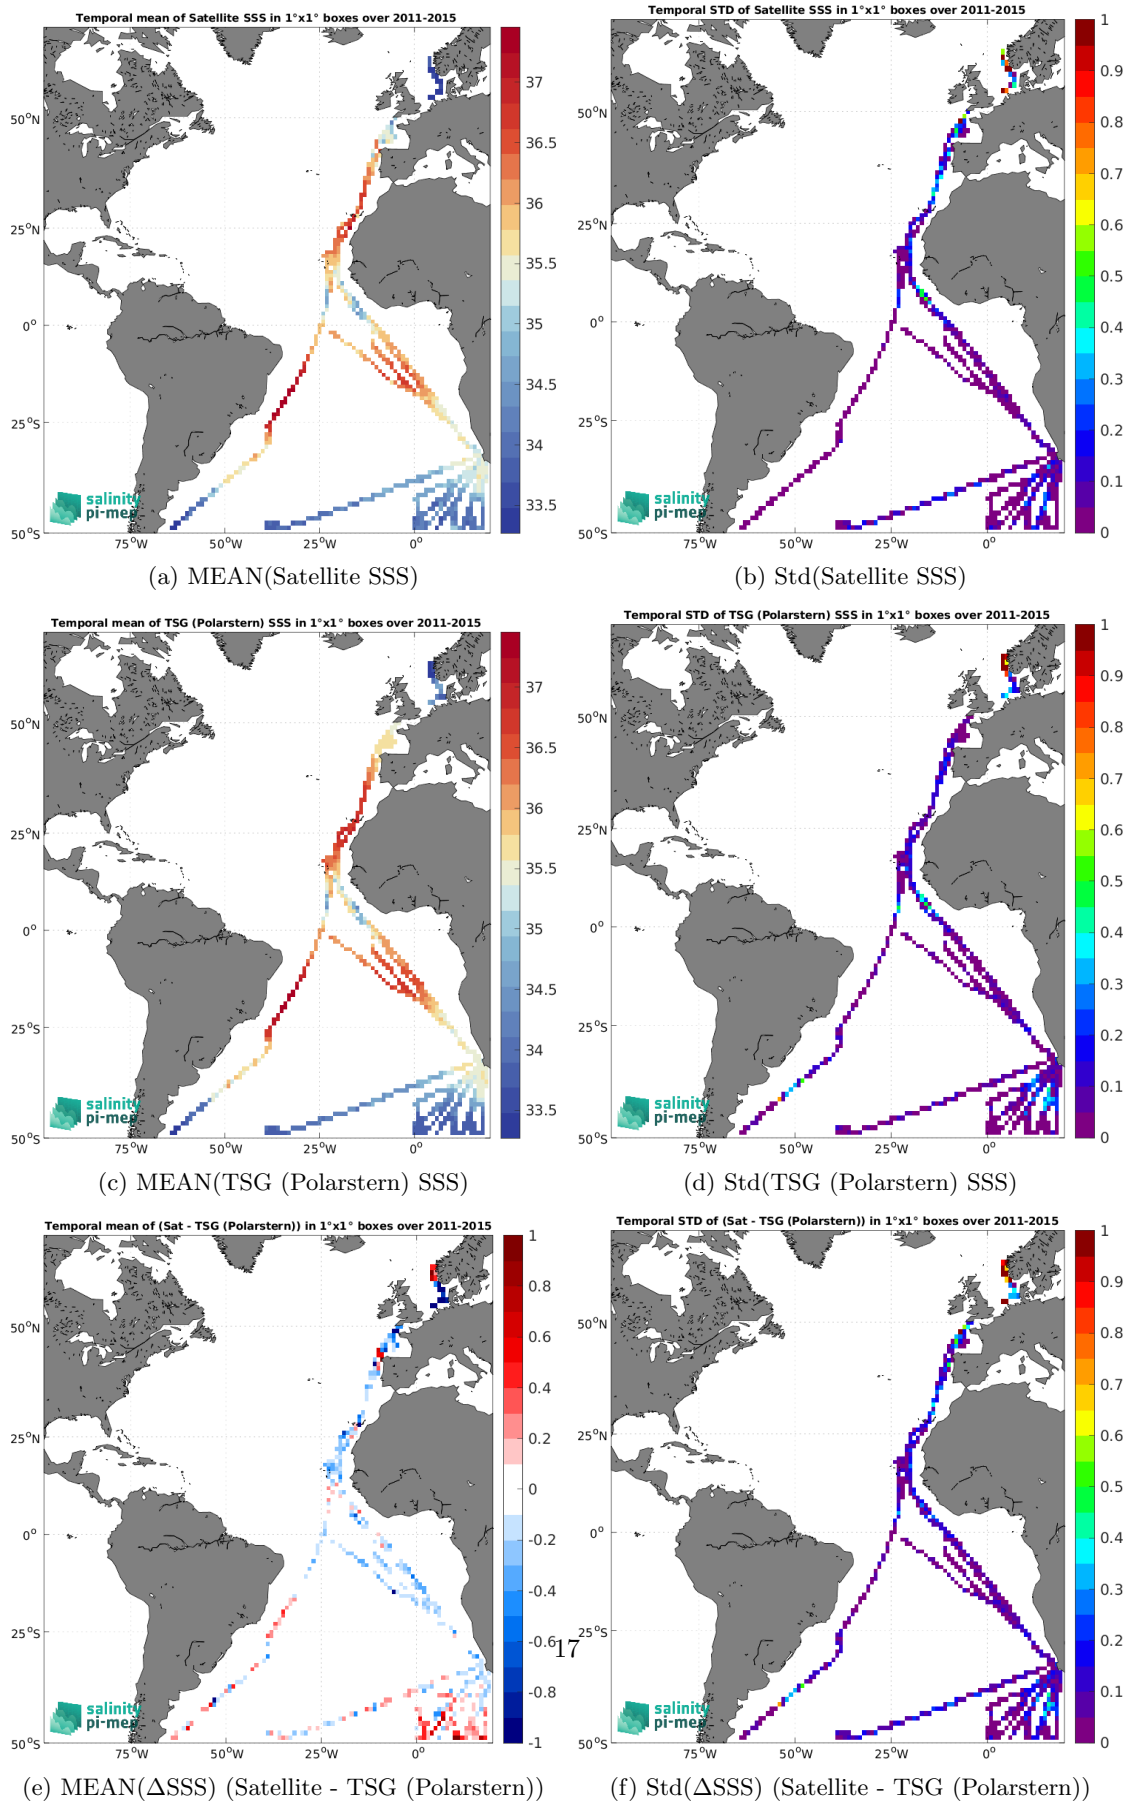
Temporal mean of Satellite SSS in 1°x1° boxes over 2011-2015

37
36.5
36
35.5
35
34.5
34
33.5

50°N
25°N
0°
25°S
50°S
75°W 50°W 25°W 0°

salinity pi-mep

(a) MEAN(Satellite SSS)

Temporal STD of Satellite SSS in 1°x1° boxes over 2011-2015

1
0.9
0.8
0.7
0.6
0.5
0.4
0.3
0.2
0.1
0

50°N
25°N
0°
25°S
50°S
75°W 50°W 25°W 0°

salinity pi-mep

(b) Std(Satellite SSS)

Temporal mean of TSG (Polarstern) SSS in 1°x1° boxes over 2011-2015

37
36.5
36
35.5
35
34.5
34
33.5

50°N
25°N
0°
25°S
50°S
75°W 50°W 25°W 0°

salinity pi-mep

(c) MEAN(TSG (Polarstern) SSS)

Temporal STD of TSG (Polarstern) SSS in 1°x1° boxes over 2011-2015

1
0.9
0.8
0.7
0.6
0.5
0.4
0.3
0.2
0.1
0

50°N
25°N
0°
25°S
50°S
75°W 50°W 25°W 0°

salinity pi-mep

(d) Std(TSG (Polarstern) SSS)

Temporal mean of (Sat - TSG (Polarstern)) in 1°x1° boxes over 2011-2015

1
0.8
0.6
0.4
0.2
0
-0.2
-0.4
-0.6
-0.8
-1

50°N
25°N
0°
25°S
50°S
75°W 50°W 25°W 0°

salinity pi-mep

(e) MEAN(ΔSSS) (Satellite - TSG (Polarstern))

17

Temporal STD of (Sat - TSG (Polarstern)) in 1°x1° boxes over 2011-2015

1
0.9
0.8
0.7
0.6
0.5
0.4
0.3
0.2
0.1
0

50°N
25°N
0°
25°S
50°S
75°W 50°W 25°W 0°

salinity pi-mep

(f) Std(ΔSSS) (Satellite - TSG (Polarstern))